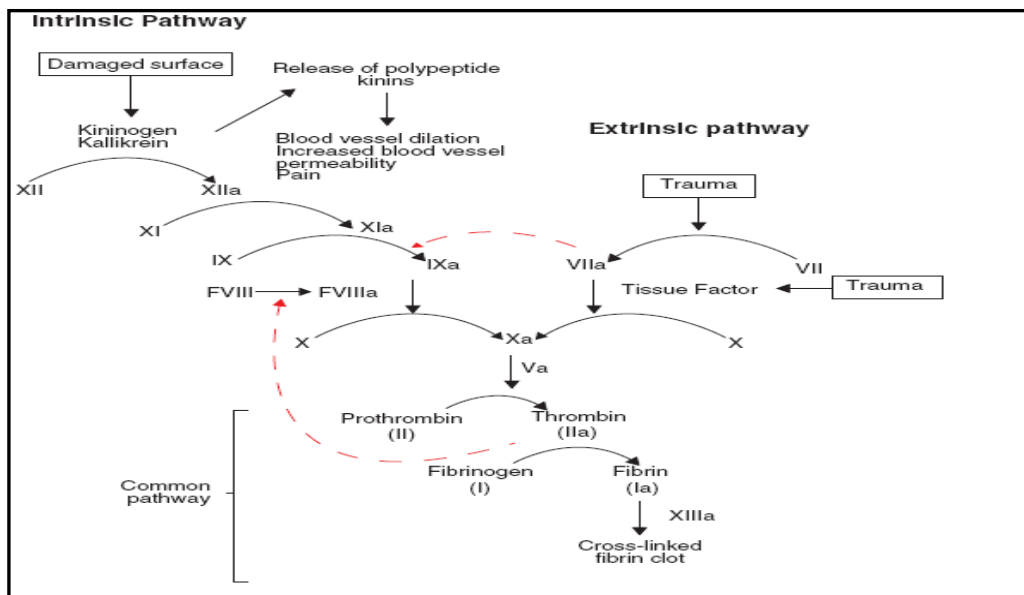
Intrinsic Pathway

Damaged surface

Release of polypeptide kinins

Kininogen Kallikrein

Blood vessel dilation
Increased blood vessel permeability
Pain

Extrinsic pathway

XII

XIIa

Trauma

XI

XIa

IX

IXa

VIIa

VII

FVIII

FVIIIa

Tissue Factor

Trauma

X

Xa

X

Va

Prothrombin (II)

Thrombin (IIa)

Common pathway

Fibrinogen (I)

Fibrin (Ia)

XIIIa

Cross-linked fibrin clot